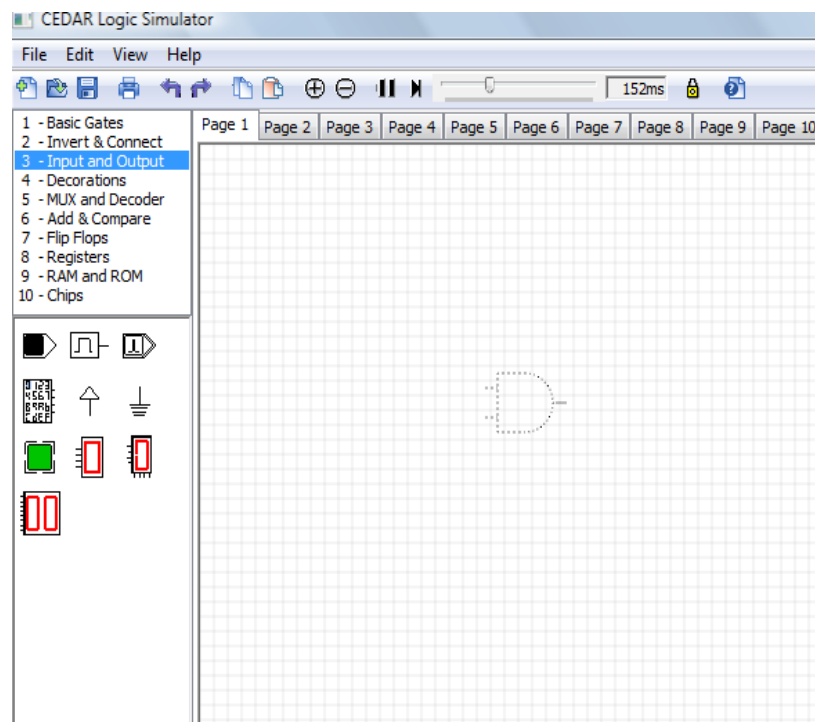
CEDAR Logic Simulator

File Edit View Help

152ms

1 - Basic Gates
2 - Invert & Connect
3 - Input and Output
4 - Decorations
5 - MUX and Decoder
6 - Add & Compare
7 - Flip Flops
8 - Registers
9 - RAM and ROM
10 - Chips

Page 1 | Page 2 | Page 3 | Page 4 | Page 5 | Page 6 | Page 7 | Page 8 | Page 9 | Page 10